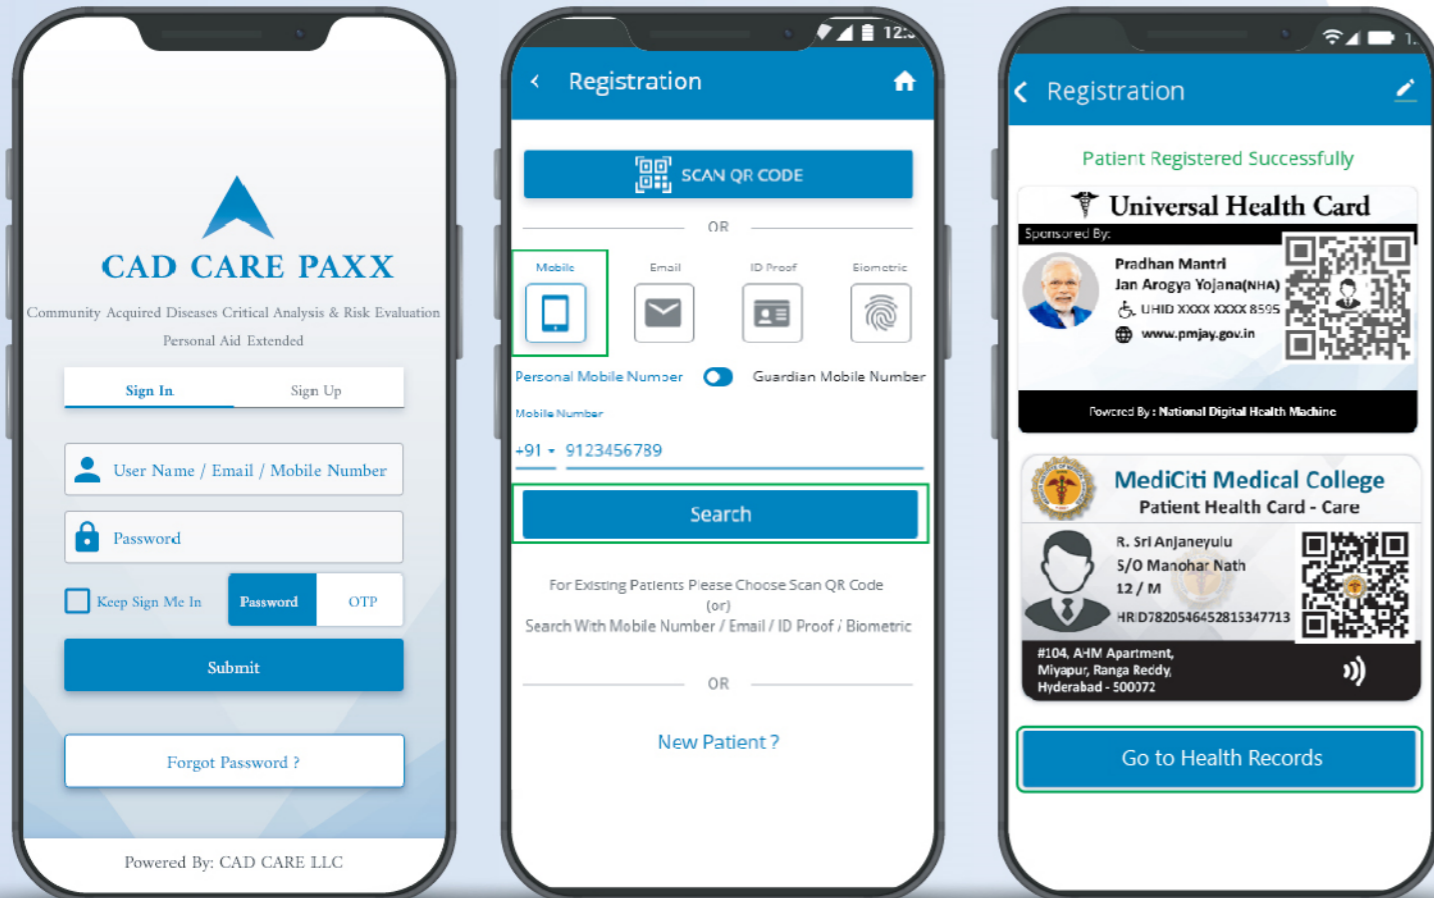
CAD CARE PAXX

Community Acquired Diseases Critical Analysis & Risk Evaluation Personal Aid Extended

Sign In
Sign Up

User Name / Email / Mobile Number

Password

Keep Sign Me In
Password
OTP

Submit

Forgot Password ?

Powered By: CAD CARE LLC

12:

Registration

SCAN QR CODE

OR

Mobile
Email
ID Proof
Biometric

Personal Mobile Number
Guardian Mobile Number

Mobile Number

+91 9123456789

Search

For Existing Patients Please Choose Scan QR Code
(or)
Search With Mobile Number / Email / ID Proof / Biometric

OR

New Patient ?

Registration

Patient Registered Successfully

Universal Health Card

Sponsored By:

Pradhan Mantri
Jan Arogya Yojana(NHA)
UHID XXXX XXXX 8595
www.pmjay.gov.in

Powered By : National Digital Health Machine

MediCiti Medical College
Patient Health Card - Care

R. Sri Anjaneyulu
S/O Manohar Nath
12 / M
HRID78205464528153477l3

#104, AHM Apartment,
Miyapur, Ranga Reddy,
Hyderabad - 500072

Go to Health Records